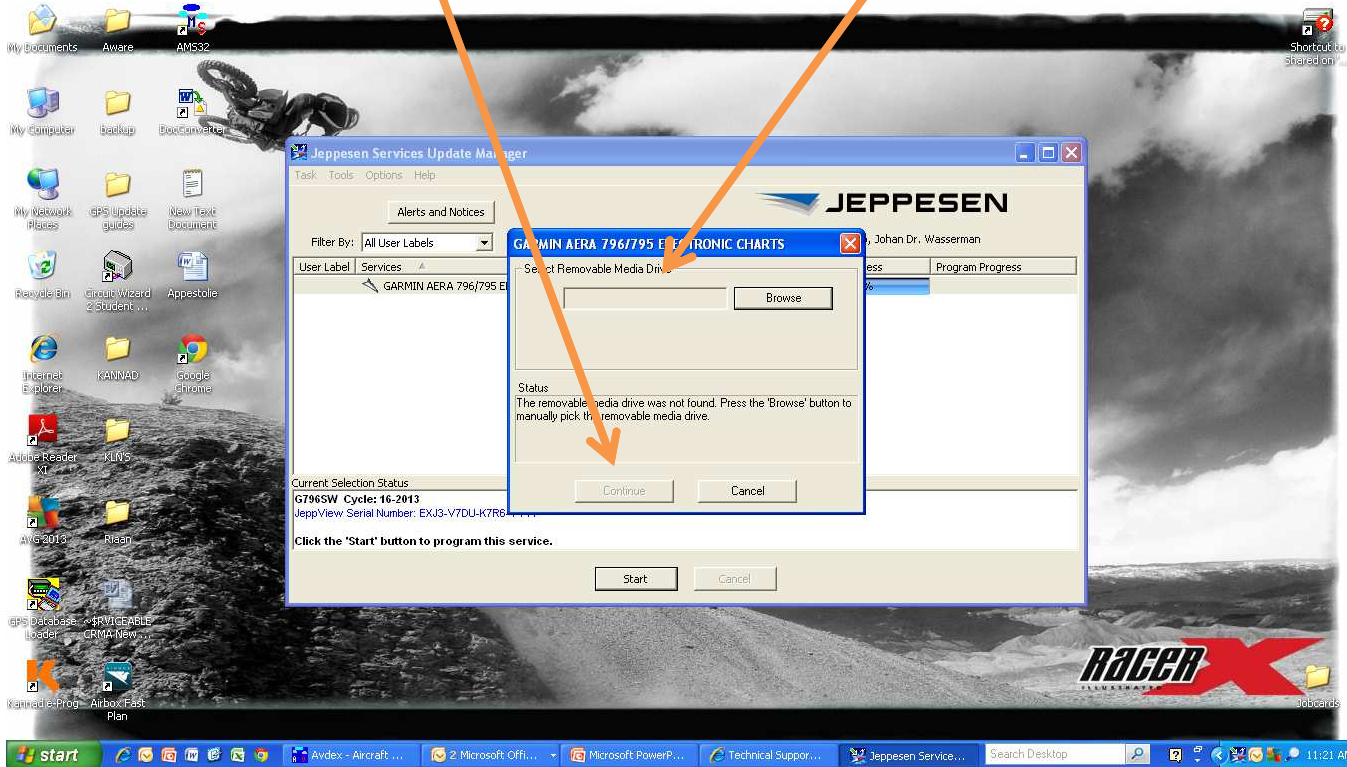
My Documents
Aware
AMS32
Shortcut to Shared on '...
My Computer
backup
DocConverter
My Network Places
GPS Update guides
New Text Document
Recycle Bin
Circuit Wizard 2 Student ...
Appestolie
Internet Explorer
KANNAD
Google Chrome
Adobe Reader XI
KLN'S
AVG 2013
Riaan
GPS Database Loader
~$RVICEABLE CRMA New ...
Kannad e-Prog
Airbox Fast Plan
Jobcards

Jeppesen Services Update Manager
Task Tools Options Help
JEPPESEN
Alerts and Notices
Filter By: All User Labels
, Johan Dr. Wasserman
User Label | Services | ess | Program Progress
GARMIN AERA 796/795 E
Current Selection Status
G796SW Cycle: 16-2013
JeppView Serial Number: EXJ3-V7DU-K7R6-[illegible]
Click the 'Start' button to program this service.
Start
Cancel

GARMIN AERA 796/795 ELECTRONIC CHARTS
Select Removable Media Drive
Browse
Status
The removable media drive was not found. Press the 'Browse' button to manually pick the removable media drive.
Continue
Cancel

RACER X

start
Avdex - Aircraft ...
2 Microsoft Offi...
Microsoft PowerP...
Technical Suppor...
Jeppesen Service...
Search Desktop
11:21 A